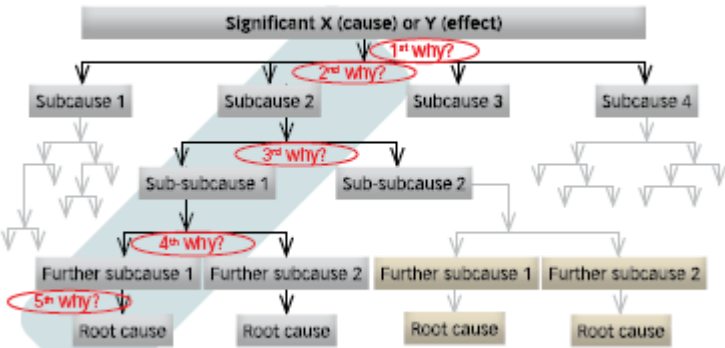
Significant X (cause) or Y (effect)

1$^{st}$ why?

2$^{nd}$ why?

Subcause 1

Subcause 2

Subcause 3

Subcause 4

3$^{rd}$ why?

Sub-subcause 1

Sub-subcause 2

4$^{th}$ why?

Further subcause 1

Further subcause 2

Further subcause 1

Further subcause 2

5$^{th}$ why?

Root cause

Root cause

Root cause

Root cause